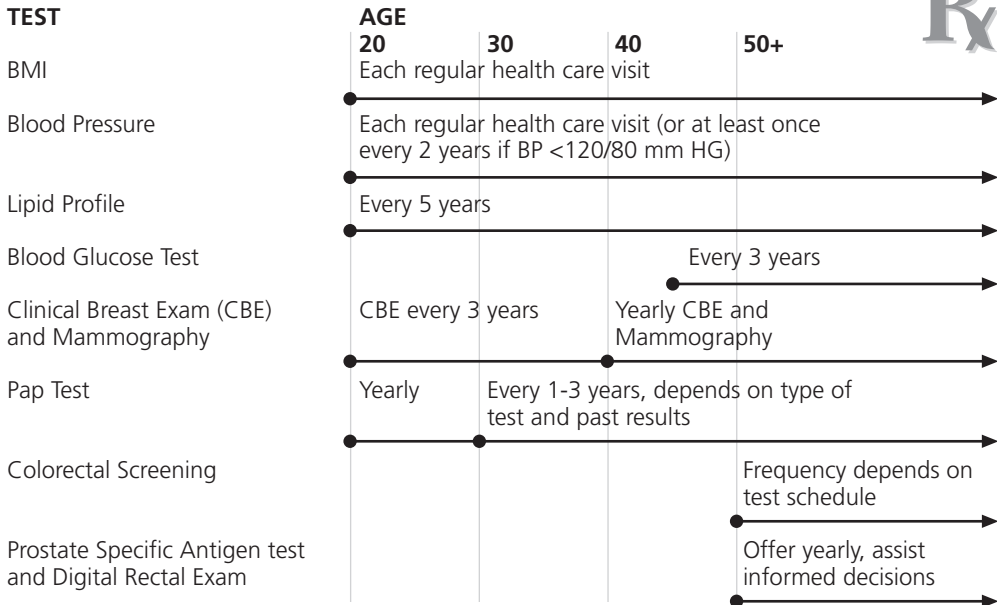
| TEST | AGE 20 | 30 | 40 | 50+ |
|---|---|---|---|---|
| BMI | Each regular health care visit | | | |
| Blood Pressure | Each regular health care visit (or at least once every 2 years if BP <120/80 mm HG) | | | |
| Lipid Profile | Every 5 years | | | |
| Blood Glucose Test | | | Every 3 years | |
| Clinical Breast Exam (CBE) and Mammography | CBE every 3 years | | Yearly CBE and Mammography | |
| Pap Test | Yearly | Every 1-3 years, depends on type of test and past results | | |
| Colorectal Screening | | | | Frequency depends on test schedule |
| Prostate Specific Antigen test and Digital Rectal Exam | | | | Offer yearly, assist informed decisions |

℞